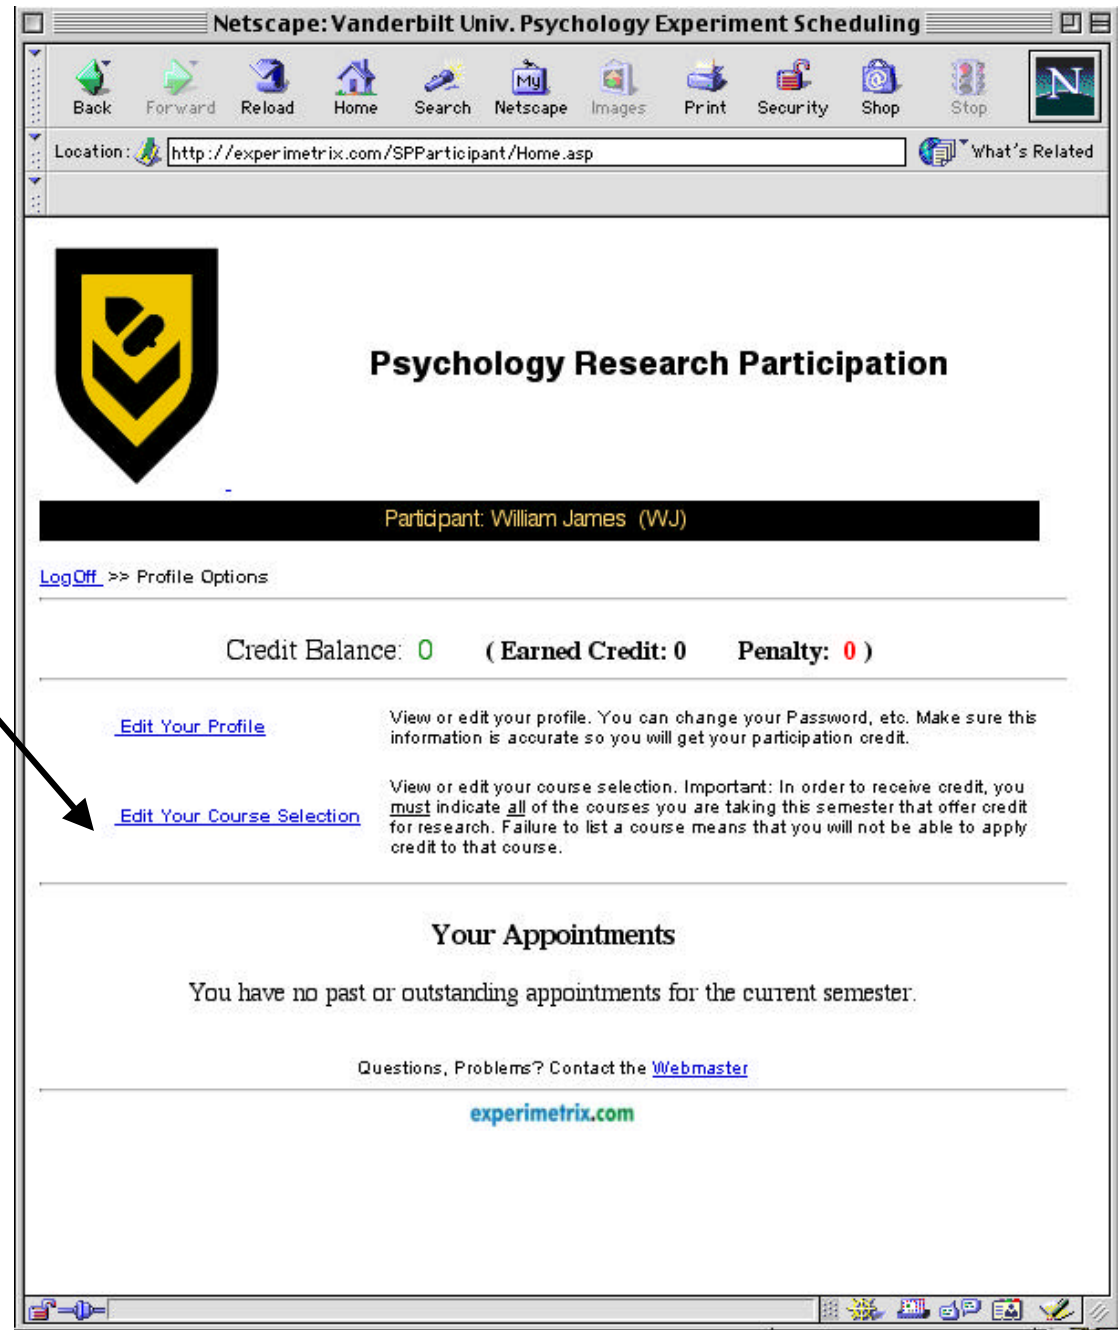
Netscape: Vanderbilt Univ. Psychology Experiment Scheduling

Back Forward Reload Home Search Netscape Images Print Security Shop Stop

Location: http://experimetrix.com/SPParticipant/Home.asp What's Related

Psychology Research Participation

Participant: William James (WJ)

Log Off >> Profile Options

Credit Balance: 0 ( Earned Credit: 0 Penalty: 0 )

Edit Your Profile

View or edit your profile. You can change your Password, etc. Make sure this information is accurate so you will get your participation credit.

Edit Your Course Selection

View or edit your course selection. Important: In order to receive credit, you must indicate all of the courses you are taking this semester that offer credit for research. Failure to list a course means that you will not be able to apply credit to that course.

Your Appointments

You have no past or outstanding appointments for the current semester.

Questions, Problems? Contact the Webmaster

experimetrix.com